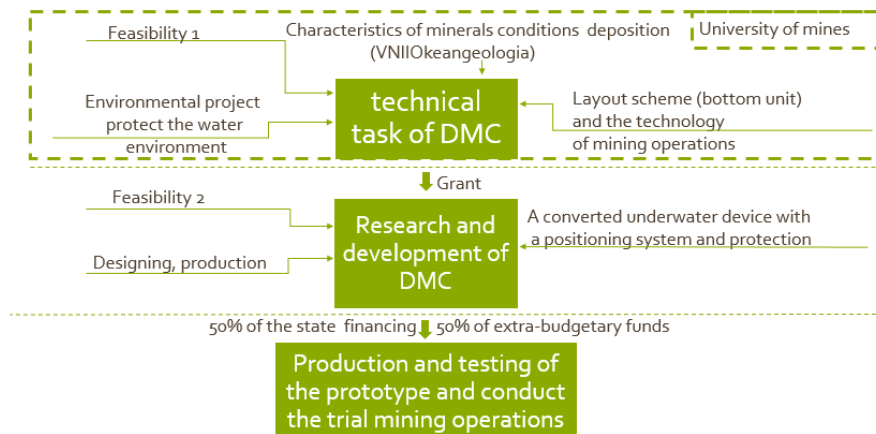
Feasibility 1

Characteristics of minerals conditions deposition (VNIIOkeangeologia)

University of mines

Environmental project protect the water environment

technical task of DMC

Layout scheme (bottom unit) and the technology of mining operations

Grant

Feasibility 2

Research and development of DMC

A converted underwater device with a positioning system and protection

Designing, production

50% of the state financing 50% of extra-budgetary funds

Production and testing of the prototype and conduct the trial mining operations